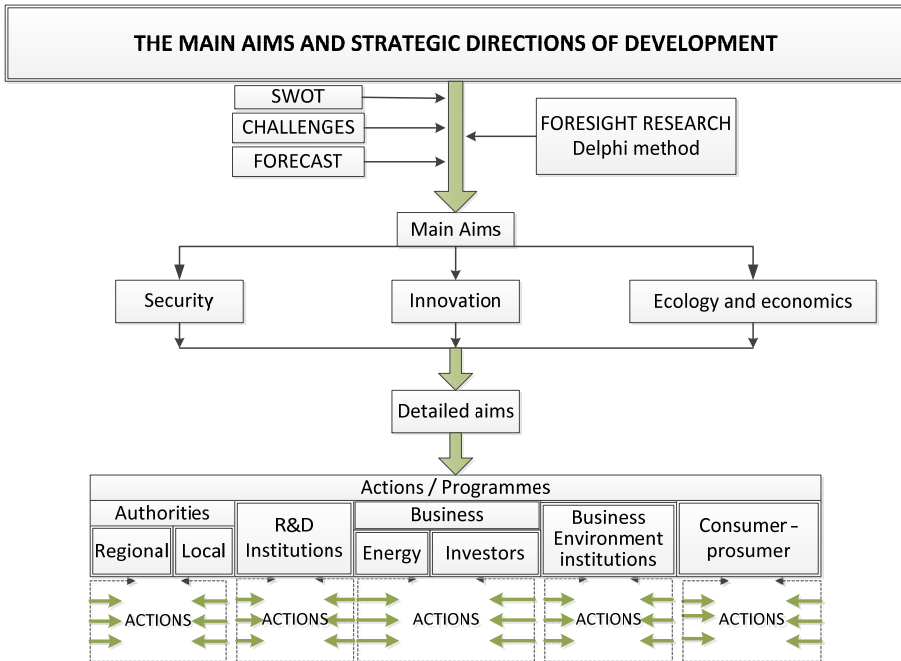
THE MAIN AIMS AND STRATEGIC DIRECTIONS OF DEVELOPMENT

SWOT

CHALLENGES

FORECAST

FORESIGHT RESEARCH
Delphi method

Main Aims

Security

Innovation

Ecology and economics

Detailed aims

Actions / Programmes

Authorities

Regional

Local

R&D Institutions

Business

Energy

Investors

Business Environment institutions

Consumer – prosumer

ACTIONS

ACTIONS

ACTIONS

ACTIONS

ACTIONS